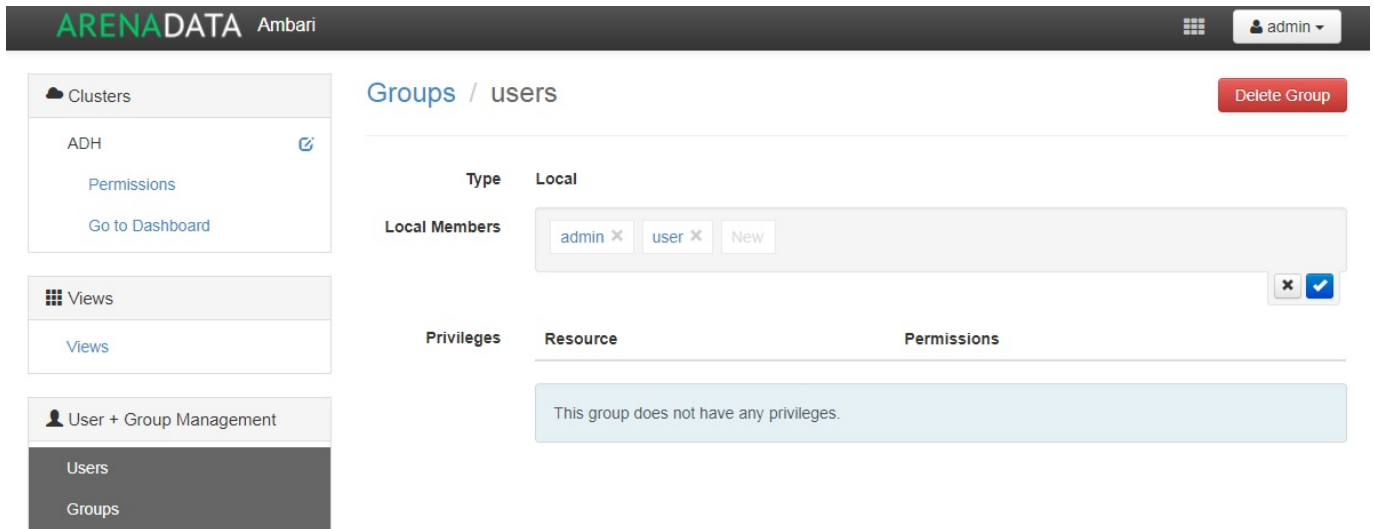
ARENADATA Ambari

admin

Clusters

ADH

Permissions

Go to Dashboard

Views

Views

User + Group Management

Users

Groups

Groups / users

Delete Group

Type Local

Local Members admin × user × New

Privileges

| Resource | Permissions |
|---|---|

This group does not have any privileges.